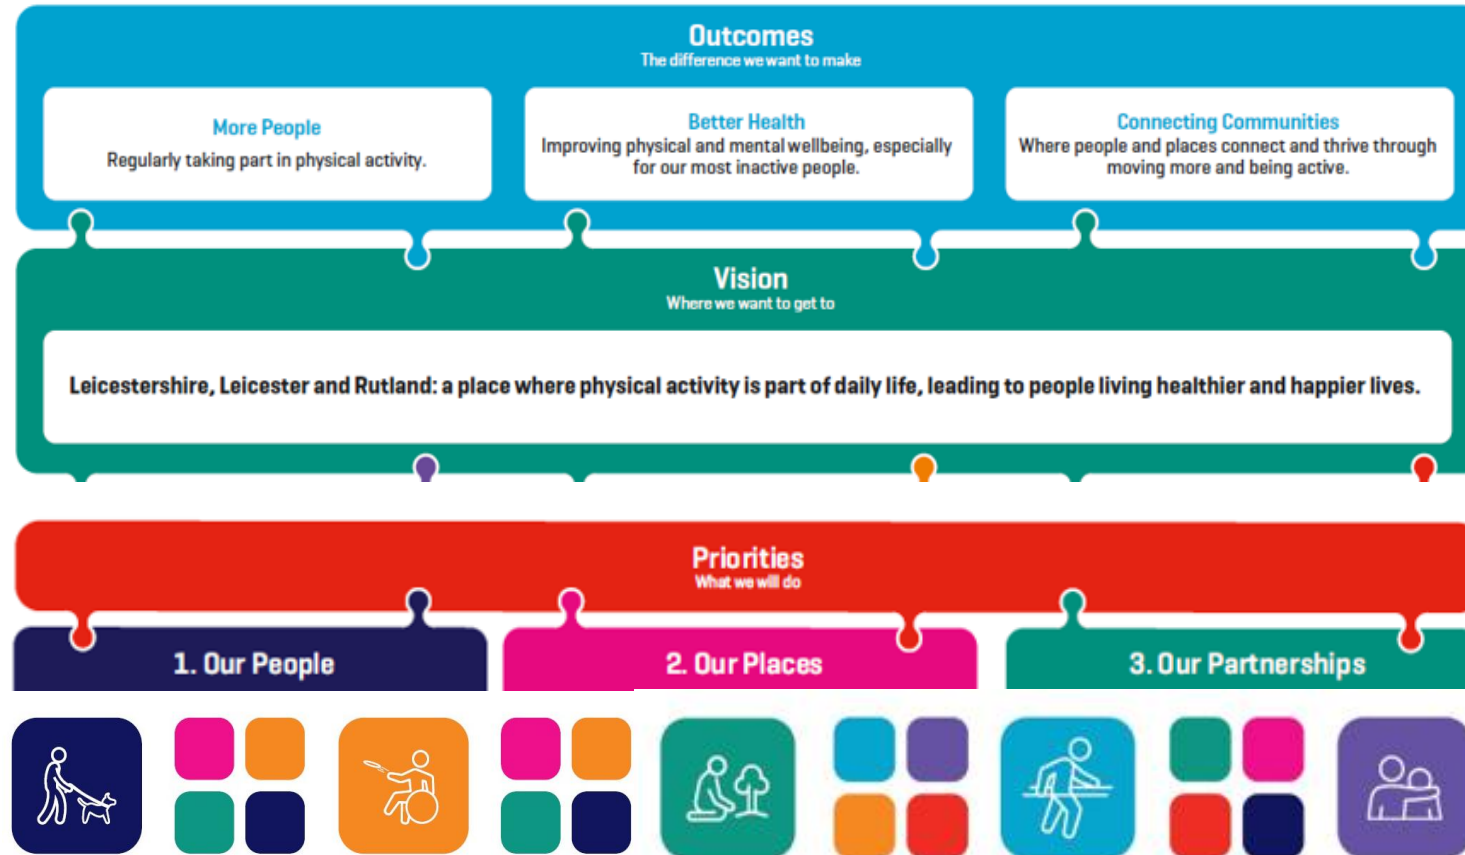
Outcomes
The difference we want to make

More People
Regularly taking part in physical activity.

Better Health
Improving physical and mental wellbeing, especially for our most inactive people.

Connecting Communities
Where people and places connect and thrive through moving more and being active.

Vision
Where we want to get to

Leicestershire, Leicester and Rutland: a place where physical activity is part of daily life, leading to people living healthier and happier lives.

Priorities
What we will do

1. Our People

2. Our Places

3. Our Partnerships